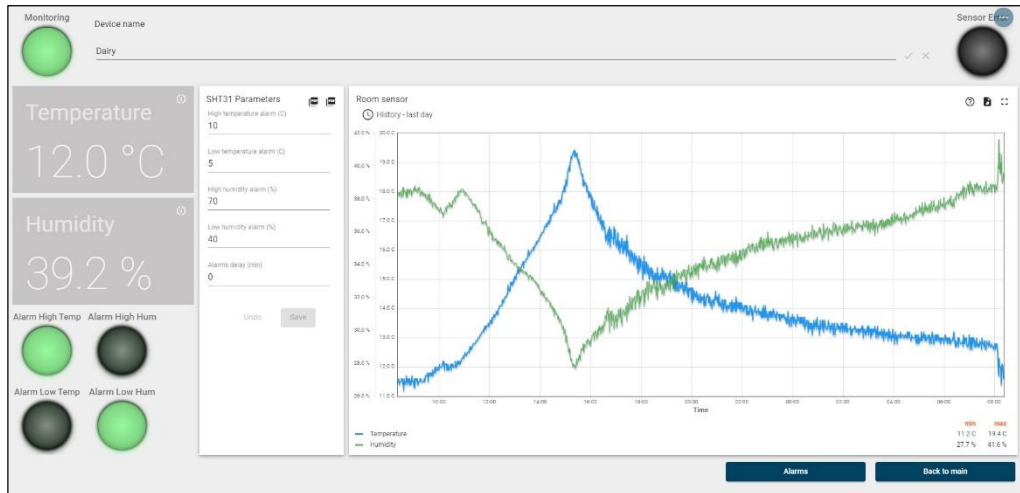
Monitoring

Device name

Dairy

Sensor E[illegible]

Temperature

12.0 °C

Humidity

39.2 %

Alarm High Temp Alarm High Hum

Alarm Low Temp Alarm Low Hum

SHT31 Parameters

High temperature alarm (C)
10

Low temperature alarm (C)
5

High humidity alarm (%)
70

Low humidity alarm (%)
40

Alarms delay (min)
0

Undo Save

Room sensor

History - last day

42.0 % 20.0 C
40.0 % 19.0 C
38.0 % 18.0 C
36.0 % 17.0 C
34.0 % 16.0 C
32.0 % 15.0 C
30.0 % 14.0 C
28.0 % 13.0 C
26.0 % 12.0 C
11.0 C

10:00 12:00 14:00 16:00 18:00 20:00 22:00 00:00 02:00 04:00 06:00 08:00
Time

| | min | max |
|---|---|---|
| Temperature | 11.2 C | 19.4 C |
| Humidity | 27.7 % | 41.6 % |

Alarms

Back to main